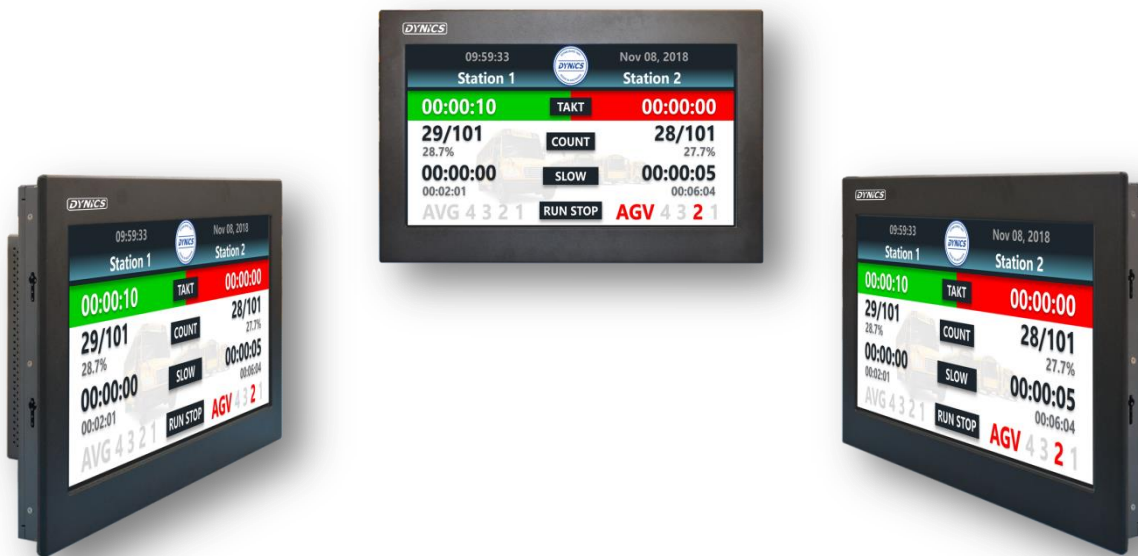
DYNICS

09:59:33
DYNICS
Nov 08, 2018
Station 1
Station 2
00:00:10
TAKT
00:00:00
29/101
28.7%
COUNT
28/101
27.7%
00:00:00
00:02:01
SLOW
00:00:05
00:06:04
AVG 4 3 2 1
RUN STOP
AGV 4 3 2 1

DYNICS

09:59:33
DYNICS
Nov 08, 2018
Station 1
Station 2
00:00:10
TAKT
00:00:00
29/101
28.7%
COUNT
28/101
27.7%
00:00:00
00:02:01
SLOW
00:00:05
00:06:04
AVG 4 3 2 1
RUN STOP
AGV 4 3 2 1

DYNICS

09:59:33
DYNICS
Nov 08, 2018
Station 1
Station 2
00:00:10
TAKT
00:00:00
29/101
28.7%
COUNT
28/101
27.7%
00:00:00
00:02:01
SLOW
00:00:05
00:06:04
AVG 4 3 2 1
RUN STOP
AGV 4 3 2 1